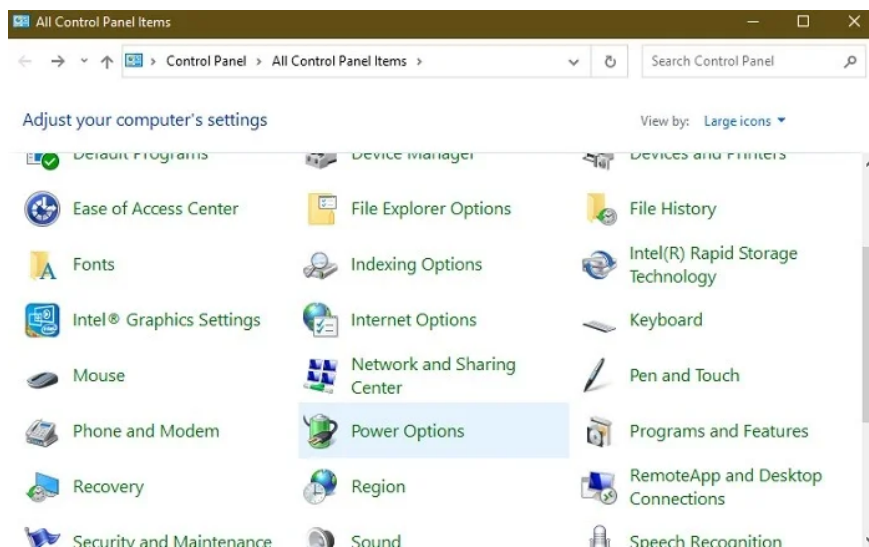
All Control Panel Items

Control Panel > All Control Panel Items >

Search Control Panel

Adjust your computer's settings

View by: Large icons

Default Programs

Device Manager

Devices and Printers

Ease of Access Center

File Explorer Options

File History

Fonts

Indexing Options

Intel(R) Rapid Storage Technology

Intel® Graphics Settings

Internet Options

Keyboard

Mouse

Network and Sharing Center

Pen and Touch

Phone and Modem

Power Options

Programs and Features

Recovery

Region

RemoteApp and Desktop Connections

Security and Maintenance

Sound

Speech Recognition